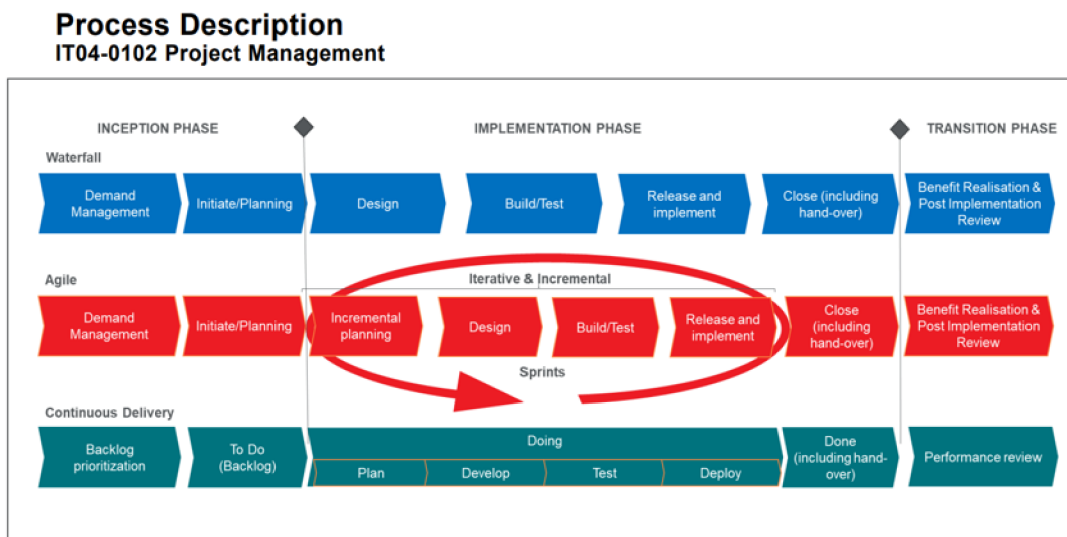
Process Description
IT04-0102 Project Management

INCEPTION PHASE

IMPLEMENTATION PHASE

TRANSITION PHASE

Waterfall

Demand Management

Initiate/Planning

Design

Build/Test

Release and implement

Close (including hand-over)

Benefit Realisation & Post Implementation Review

Agile

Iterative & Incremental

Demand Management

Initiate/Planning

Incremental planning

Design

Build/Test

Release and implement

Close (including hand-over)

Benefit Realisation & Post Implementation Review

Sprints

Continuous Delivery

Backlog prioritization

To Do (Backlog)

Doing

Plan

Develop

Test

Deploy

Done (including hand-over)

Performance review